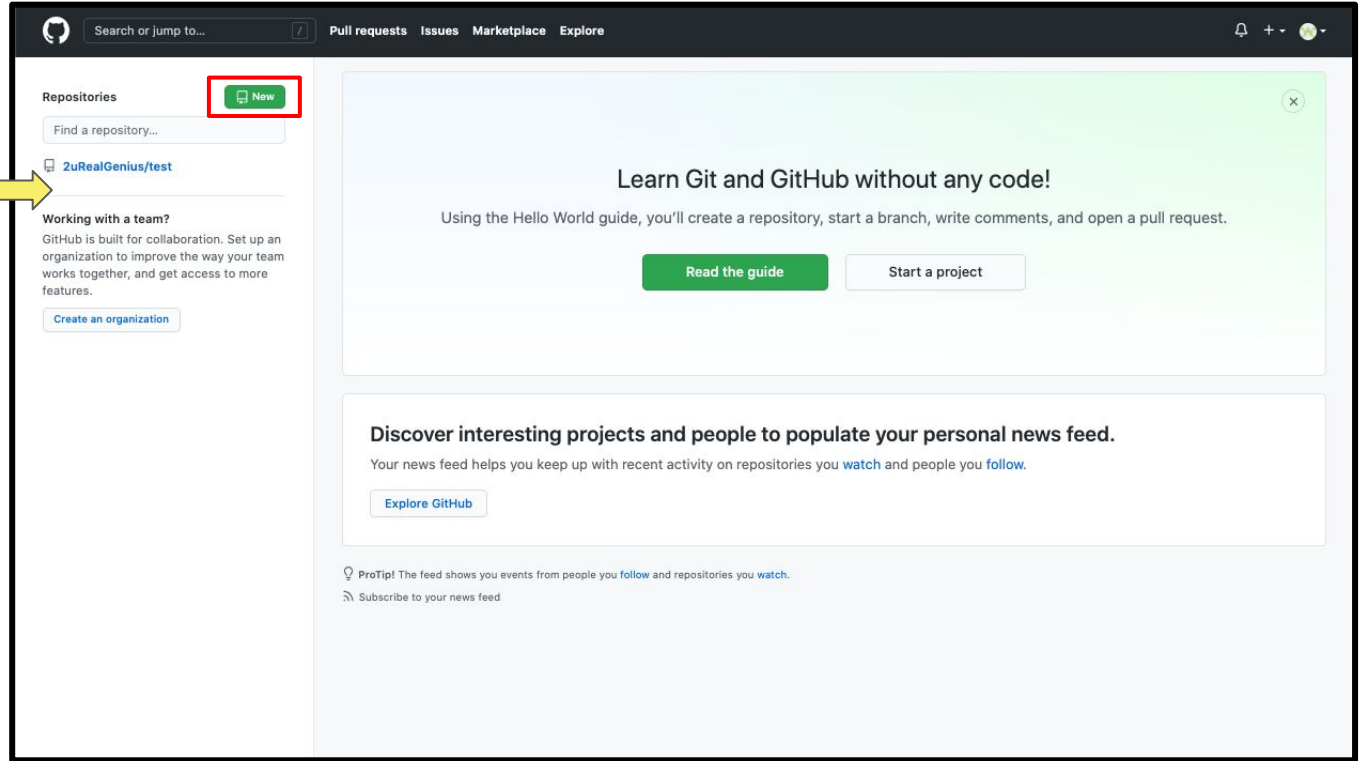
Search or jump to... /
Pull requests Issues Marketplace Explore

Repositories
New
Find a repository...
2uRealGenius/test

Working with a team?
GitHub is built for collaboration. Set up an organization to improve the way your team works together, and get access to more features.
Create an organization

Learn Git and GitHub without any code!
Using the Hello World guide, you'll create a repository, start a branch, write comments, and open a pull request.
Read the guide
Start a project

Discover interesting projects and people to populate your personal news feed.
Your news feed helps you keep up with recent activity on repositories you watch and people you follow.
Explore GitHub

ProTip! The feed shows you events from people you follow and repositories you watch.
Subscribe to your news feed